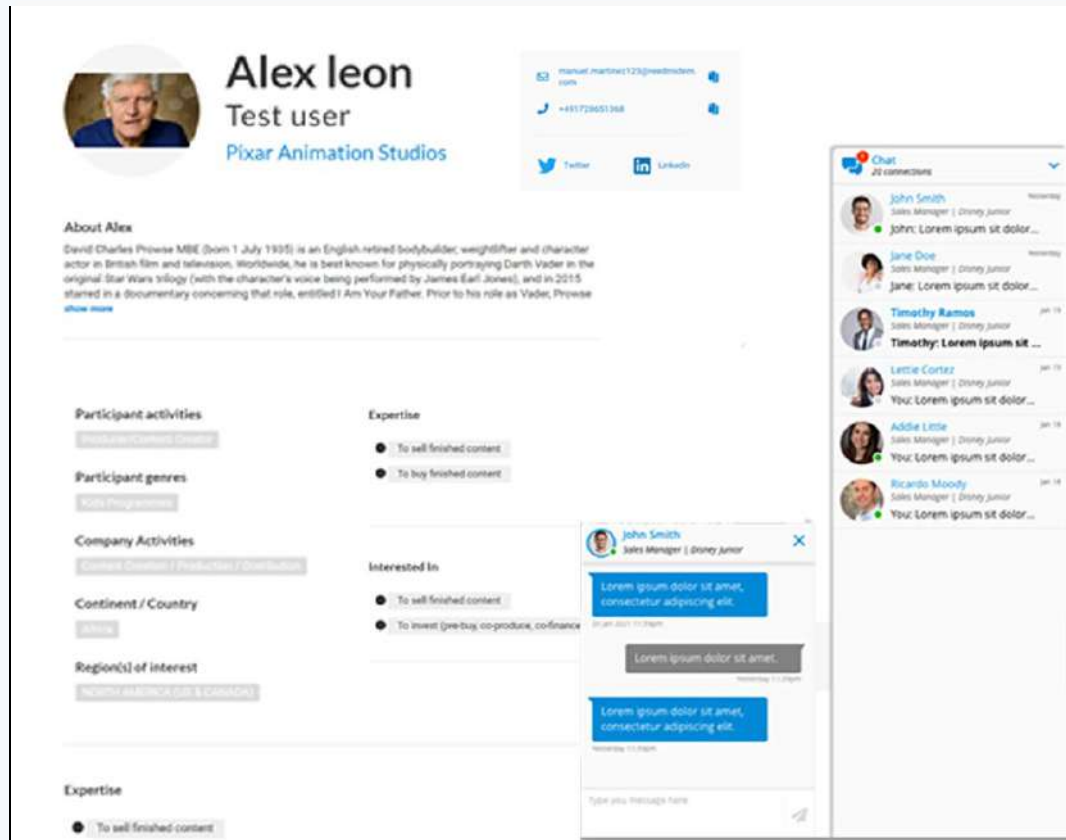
Alex leon
Test user
Pixar Animation Studios

manuel.martinez123@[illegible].com
+4917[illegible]
Twitter
LinkedIn

About Alex
David Charles Prowse MBE (born 1 July 1935) is an English retired bodybuilder, weightlifter and character actor in British film and television. Worldwide, he is best known for physically portraying Darth Vader in the original Star Wars trilogy (with the character's voice being performed by James Earl Jones), and in 2015 starred in a documentary concerning that role, entitled I Am Your Father. Prior to his role as Vader, Prowse
show more

Participant activities
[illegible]
Participant genres
Kids Programmes
Company Activities
Content Creation / Production / Distribution
Continent / Country
Africa
Region(s) of interest
NORTH AMERICA (US & CANADA)

Expertise
To sell finished content
To buy finished content

Interested In
To sell finished content
To invest (pre-buy, co-produce, co-finance

Expertise
To sell finished content

Chat
20 connections
John Smith
Yesterday
Sales Manager | Disney Junior
John: Lorem ipsum sit dolor...
Jane Doe
Yesterday
Sales Manager | Disney Junior
Jane: Lorem ipsum sit dolor...
Timothy Ramos
Jan 19
Sales Manager | Disney Junior
Timothy: Lorem ipsum sit ...
Lettie Cortez
Jan 19
Sales Manager | Disney Junior
You: Lorem ipsum sit dolor...
Addie Little
Jan 18
Sales Manager | Disney Junior
You: Lorem ipsum sit dolor...
Ricardo Moody
Jan 18
Sales Manager | Disney Junior
You: Lorem ipsum sit dolor...

John Smith
Sales Manager | Disney Junior
Lorem ipsum dolor sit amet, consectetur adipiscing elit.
20 Jan 2021 11:29pm
Lorem ipsum dolor sit amet.
Yesterday 11:29pm
Lorem ipsum dolor sit amet, consectetur adipiscing elit.
Yesterday 11:29pm
Type you message here